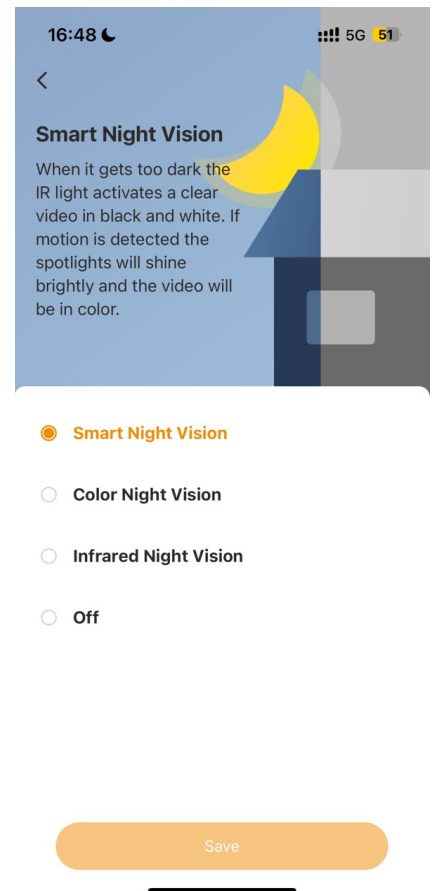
16:48

5G 51

<

Smart Night Vision

When it gets too dark the IR light activates a clear video in black and white. If motion is detected the spotlights will shine brightly and the video will be in color.

Smart Night Vision

Color Night Vision

Infrared Night Vision

Off

Save